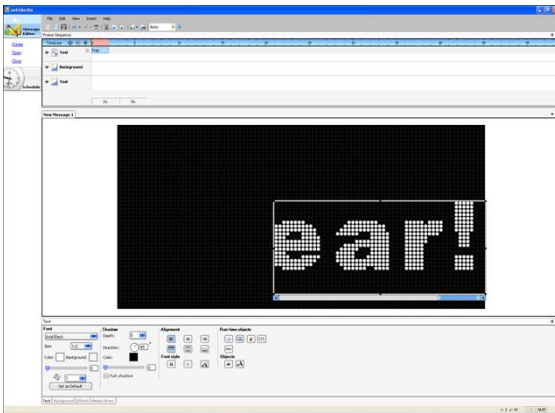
JetMedia

File Edit View Insert Help

Auto

Message Editor

Create
Open
Close

Schedule

Frame Sequence

TimeLine

Text

Background

Text

New Message 1

ear!

Text

Font

Arial Black

Size

Color

Background

Set as Default

Shadow

Depth

Direction

Color

Full shadow

Alignment

Font style

B

I

Run-time objects

Objects

Text

Background

Effects

Media Library